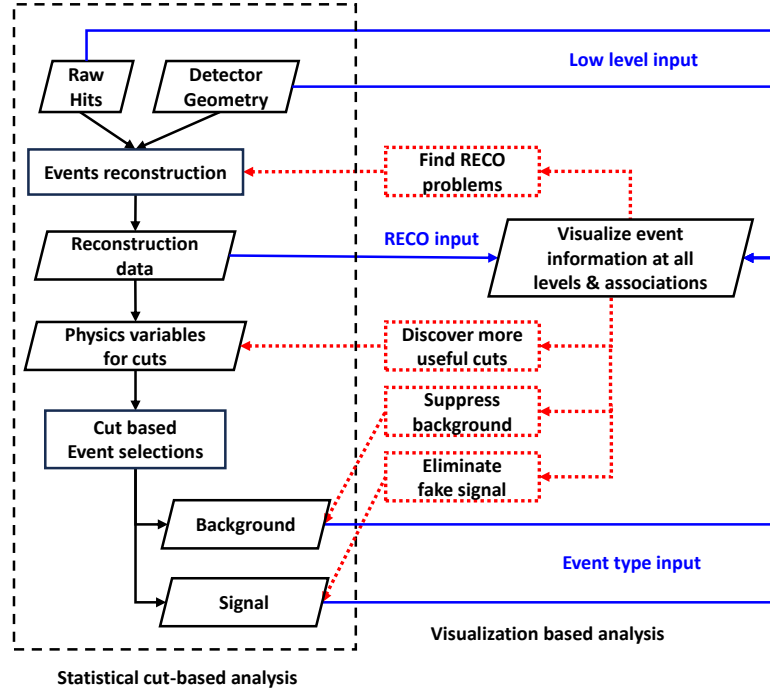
Raw Hits

Detector Geometry

Low level input

Events reconstruction

Find RECO problems

Reconstruction data

RECO input

Visualize event information at all levels & associations

Physics variables for cuts

Discover more useful cuts

Cut based Event selections

Suppress background

Eliminate fake signal

Background

Event type input

Signal

Visualization based analysis

Statistical cut-based analysis